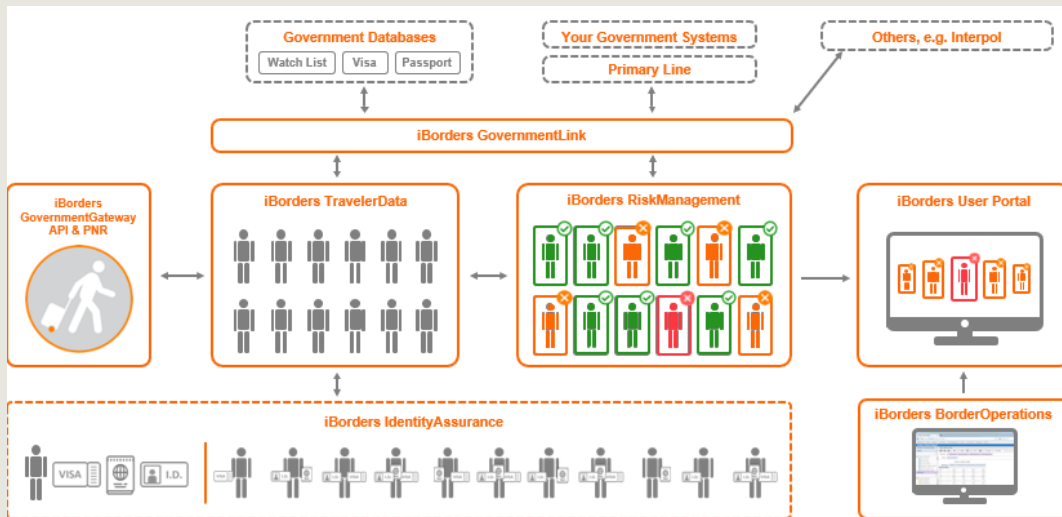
Government Databases

Watch List

Visa

Passport

Your Government Systems

Primary Line

Others, e.g. Interpol

iBorders GovernmentLink

iBorders GovernmentGateway API & PNR

iBorders TravelerData

iBorders RiskManagement

iBorders User Portal

iBorders IdentityAssurance

VISA

I.D.

iBorders BorderOperations